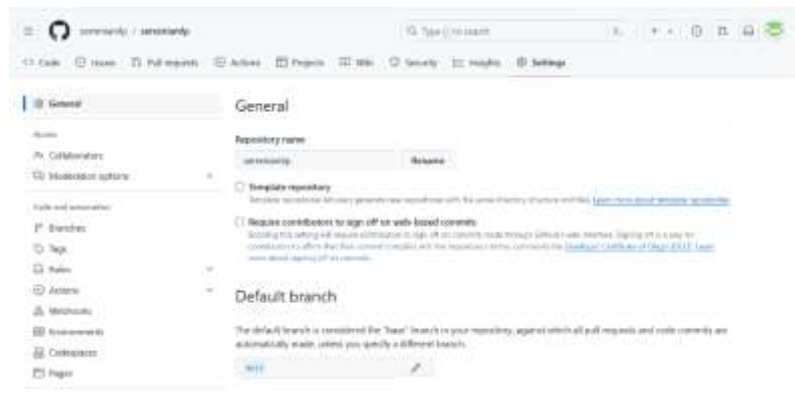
semoiandp / semoiandp

Type / to search

<> Code  Issues  Pull requests  Actions  Projects  Wiki  Security  Insights  Settings

General

Access

Collaborators

Moderation options

Code and automation

Branches

Tags

Rules

Actions

Webhooks

Environments

Codespaces

Pages

General

Repository name

semoiandp

Rename

Template repository

Template repositories let users generate new repositories with the same directory structure and files. Learn more about template repositories.

Require contributors to sign off on web-based commits

Enabling this setting will require contributors to sign off on commits made through GitHub's web interface. Signing off is a way for contributors to affirm that their commit complies with the repository's terms, commonly the Developer Certificate of Origin (DCO). Learn more about signing off on commits.

Default branch

The default branch is considered the "base" branch in your repository, against which all pull requests and code commits are automatically made, unless you specify a different branch.

main